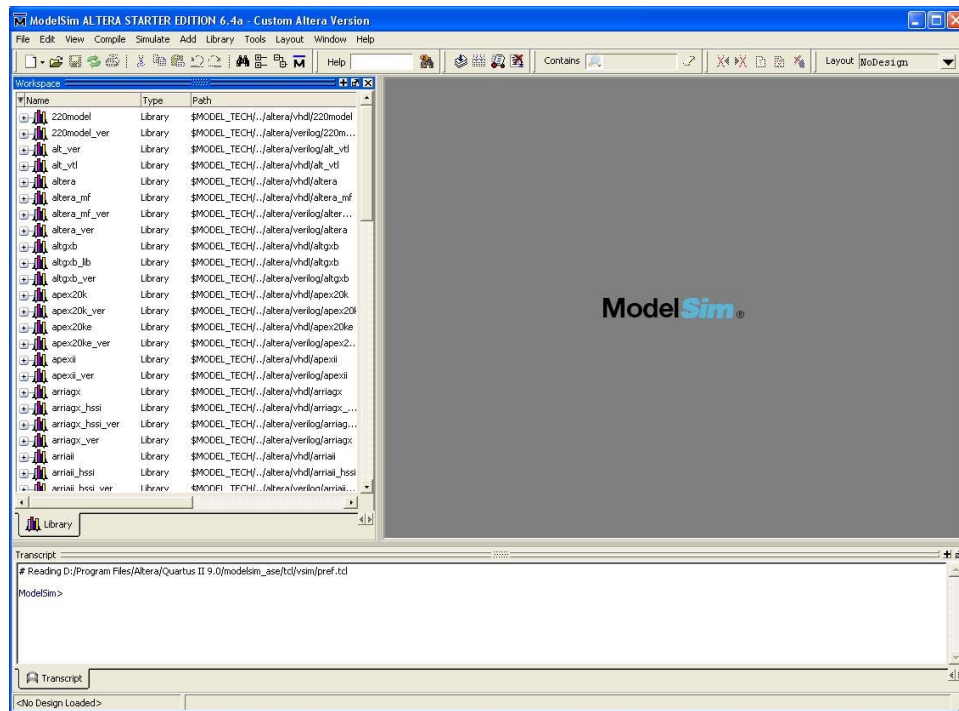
ModelSim ALTERA STARTER EDITION 6.4a - Custom Altera Version

File Edit View Compile Simulate Add Library Tools Layout Window Help

Help

Contains

Layout NoDesign

Workspace

| Name | Type | Path |
|---|---|---|
| 220model | Library | \$MODEL_TECH/../altera/vhdl/220model |
| 220model_ver | Library | \$MODEL_TECH/../altera/verilog/220m... |
| alt_ver | Library | \$MODEL_TECH/../altera/verilog/alt_vtl |
| alt_vtl | Library | \$MODEL_TECH/../altera/vhdl/alt_vtl |
| altera | Library | \$MODEL_TECH/../altera/vhdl/altera |
| altera_mf | Library | \$MODEL_TECH/../altera/vhdl/altera_mf |
| altera_mf_ver | Library | \$MODEL_TECH/../altera/verilog/alter... |
| altera_ver | Library | \$MODEL_TECH/../altera/verilog/altera |
| altgxb | Library | \$MODEL_TECH/../altera/vhdl/altgxb |
| altgxb_lib | Library | \$MODEL_TECH/../altera/vhdl/altgxb |
| altgxb_ver | Library | \$MODEL_TECH/../altera/verilog/altgxb |
| apex20k | Library | \$MODEL_TECH/../altera/vhdl/apex20k |
| apex20k_ver | Library | \$MODEL_TECH/../altera/verilog/apex20l |
| apex20ke | Library | \$MODEL_TECH/../altera/vhdl/apex20ke |
| apex20ke_ver | Library | \$MODEL_TECH/../altera/verilog/apex2... |
| apexii | Library | \$MODEL_TECH/../altera/vhdl/apexii |
| apexii_ver | Library | \$MODEL_TECH/../altera/verilog/apexii |
| arriagx | Library | \$MODEL_TECH/../altera/vhdl/arriagx |
| arriagx_hssi | Library | \$MODEL_TECH/../altera/vhdl/arriagx_... |
| arriagx_hssi_ver | Library | \$MODEL_TECH/../altera/verilog/arriag... |
| arriagx_ver | Library | \$MODEL_TECH/../altera/verilog/arriagx |
| arriaii | Library | \$MODEL_TECH/../altera/vhdl/arriaii |
| arriaii_hssi | Library | \$MODEL_TECH/../altera/vhdl/arriaii_hssi |
| arriaii_hssi_ver | Library | \$MODEL_TECH/../altera/verilog/arriaii... |

Library

ModelSim®

Transcript

# Reading D:/Program Files/Altera/Quartus II 9.0/modelsim_ase/tcl/vsim/pref.tcl

ModelSim>

Transcript

<No Design Loaded>